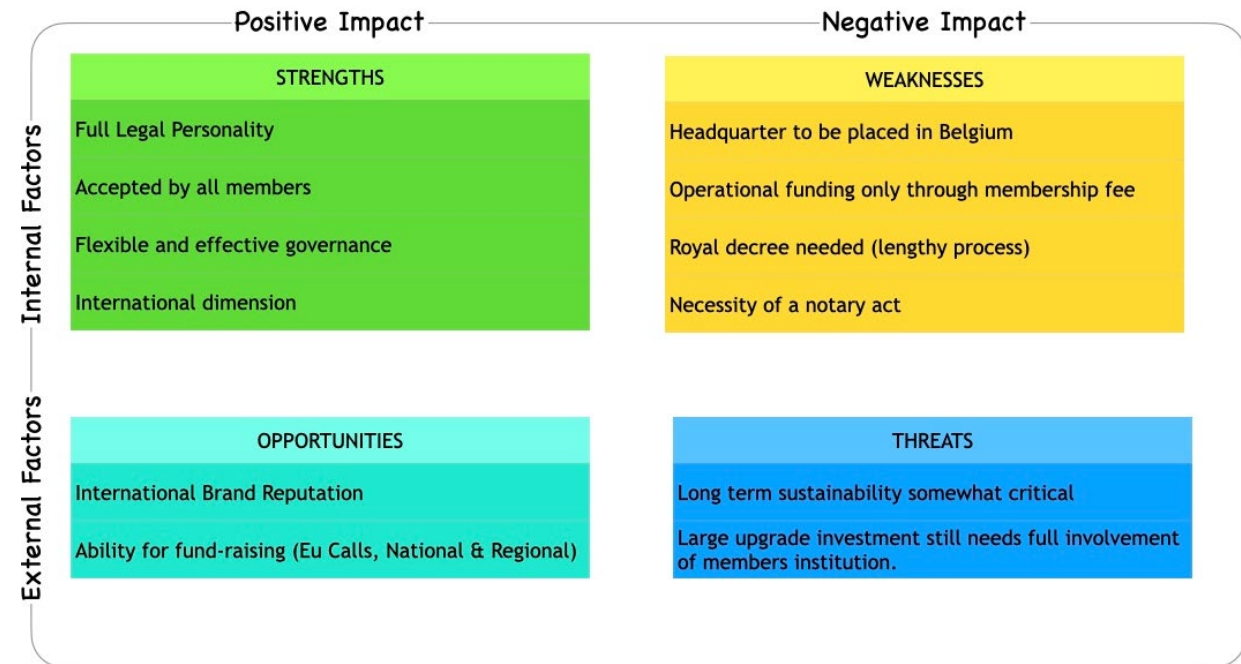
Positive Impact

Negative Impact

Internal Factors

STRENGTHS

Full Legal Personality

Accepted by all members

Flexible and effective governance

International dimension

WEAKNESSES

Headquarter to be placed in Belgium

Operational funding only through membership fee

Royal decree needed (lengthy process)

Necessity of a notary act

External Factors

OPPORTUNITIES

International Brand Reputation

Ability for fund-raising (Eu Calls, National & Regional)

THREATS

Long term sustainability somewhat critical

Large upgrade investment still needs full involvement of members institution.